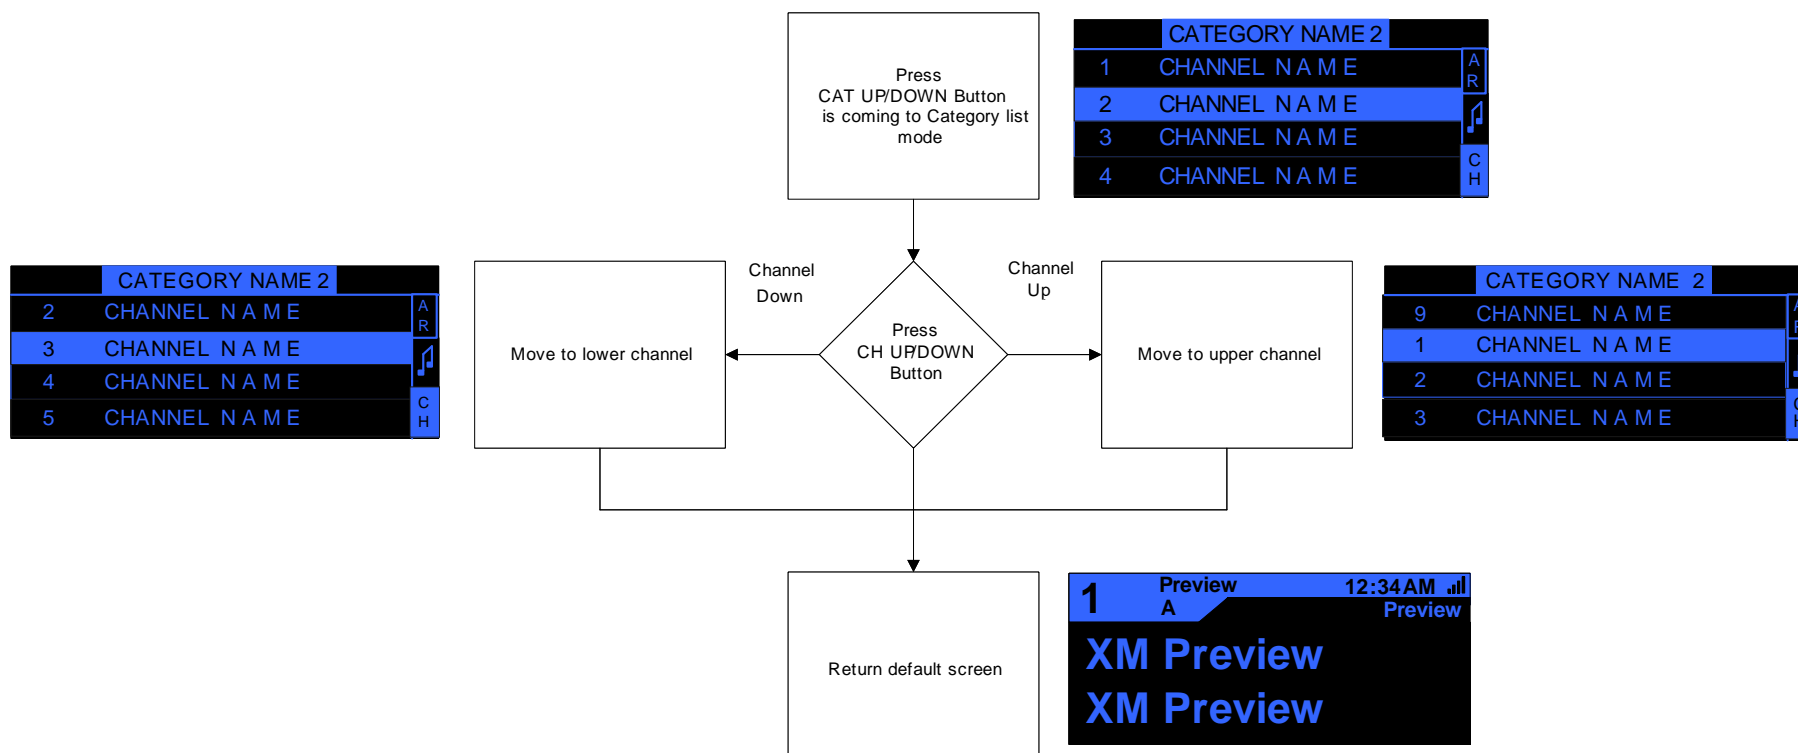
Press
CAT UP/DOWN Button
is coming to Category list
mode

CATEGORY NAME 2

| | | |
|---|---|---|
| 1 | CHANNEL NAME | A R |
| 2 | CHANNEL NAME | |
| 3 | CHANNEL NAME | C |
| 4 | CHANNEL NAME | H |

CATEGORY NAME 2

| | | |
|---|---|---|
| 2 | CHANNEL NAME | A R |
| 3 | CHANNEL NAME | |
| 4 | CHANNEL NAME | C |
| 5 | CHANNEL NAME | H |

Channel Down

Channel Up

Move to lower channel

Press
CH UP/DOWN
Button

Move to upper channel

CATEGORY NAME 2

| | |
|---|---|
| 9 | CHANNEL NAME |
| 1 | CHANNEL NAME |
| 2 | CHANNEL NAME |
| 3 | CHANNEL NAME |

Return default screen

1 Preview
A
12:34AM
Preview
XM Preview
XM Preview